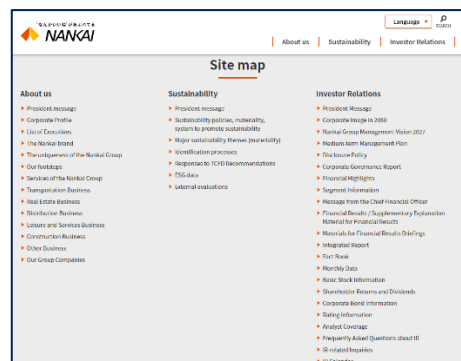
"なんかいいね"があふれてる
NANKAI

Language
SEARCH

About us | Sustainability | Investor Relations

Site map

About us
President message
Corporate Profile
List of Executives
The Nankai brand
The uniqueness of the Nankai Group
Our footsteps
Services of the Nankai Group
Transportation Business
Real Estate Business
Distribution Business
Leisure and Services Business
Construction Business
Other Business
Our Group Companies

Sustainability
President message
Sustainability policies, materiality, system to promote sustainability
Major sustainability themes (materiality)
Identification processes
Responses to TCFD Recommendations
ESG data
External evaluations

Investor Relations
President Message
Corporate Image in 2050
Nankai Group Management Vision 2027
Medium-term Management Plan
Disclosure Policy
Corporate Governance Report
Financial Highlights
Segment Information
Message from the Chief Financial Officer
Financial Results / Supplementary Explanation Material for Financial Results
Materials for Financial Results Briefings
Integrated Report
Fact Book
Monthly Data
Basic Stock Information
Shareholder Returns and Dividends
Corporate Bond Information
Rating Information
Analyst Coverage
Frequently Asked Questions about IR
IR-related Inquiries
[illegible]